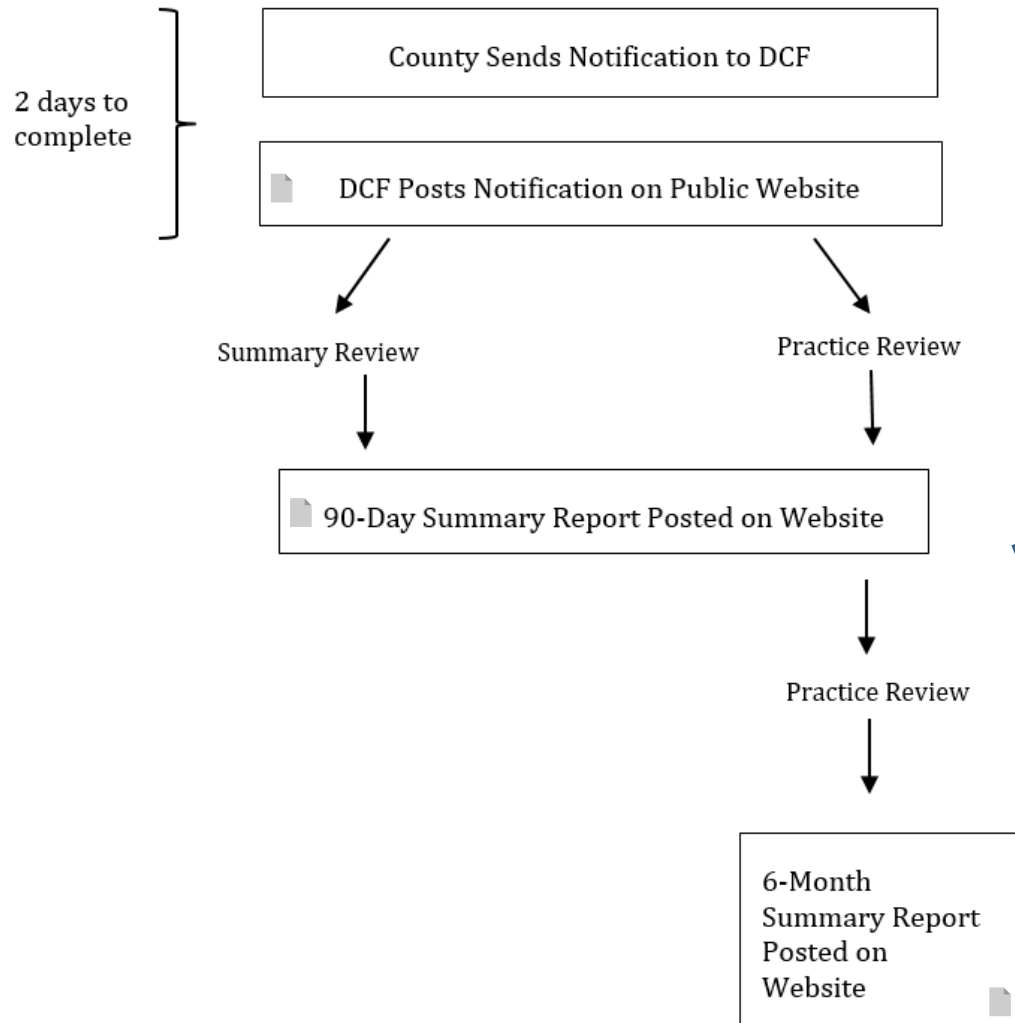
2 days to complete

County Sends Notification to DCF

DCF Posts Notification on Public Website

Summary Review

Practice Review

90-Day Summary Report Posted on Website

Practice Review

6-Month Summary Report Posted on Website